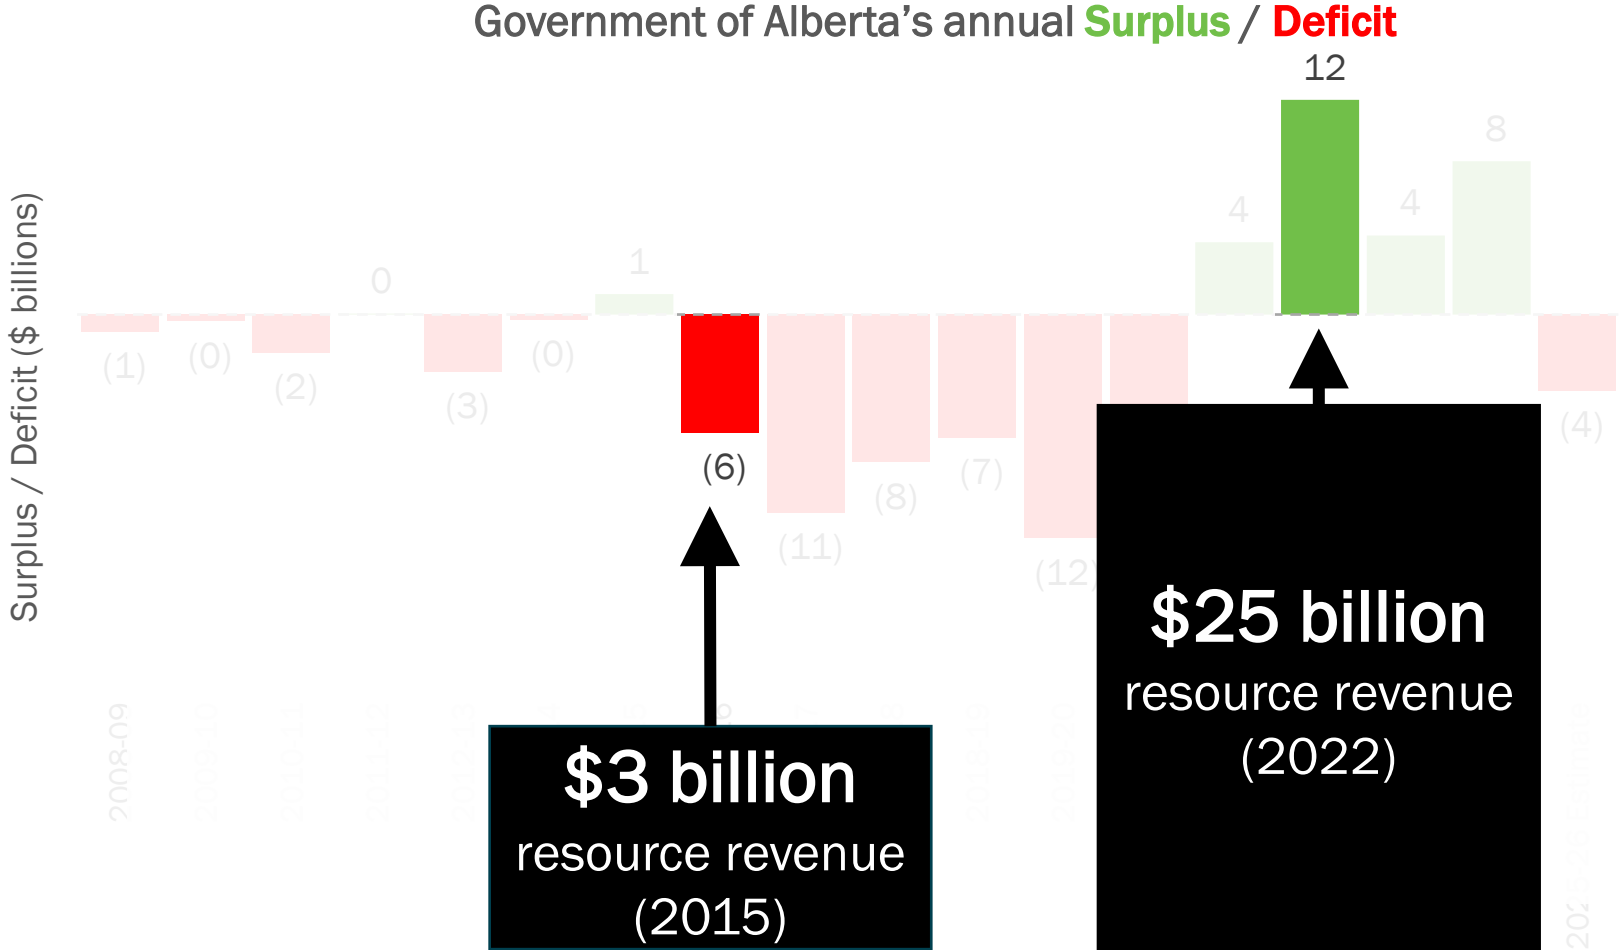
Government of Alberta's annual Surplus / Deficit

Surplus / Deficit ($ billions)

12
8
4
4
1
0
(1)
(0)
(2)
(3)
(0)
(6)
(11)
(8)
(7)
(12)
(4)

2008-09

$3 billion
resource revenue
(2015)

$25 billion
resource revenue
(2022)